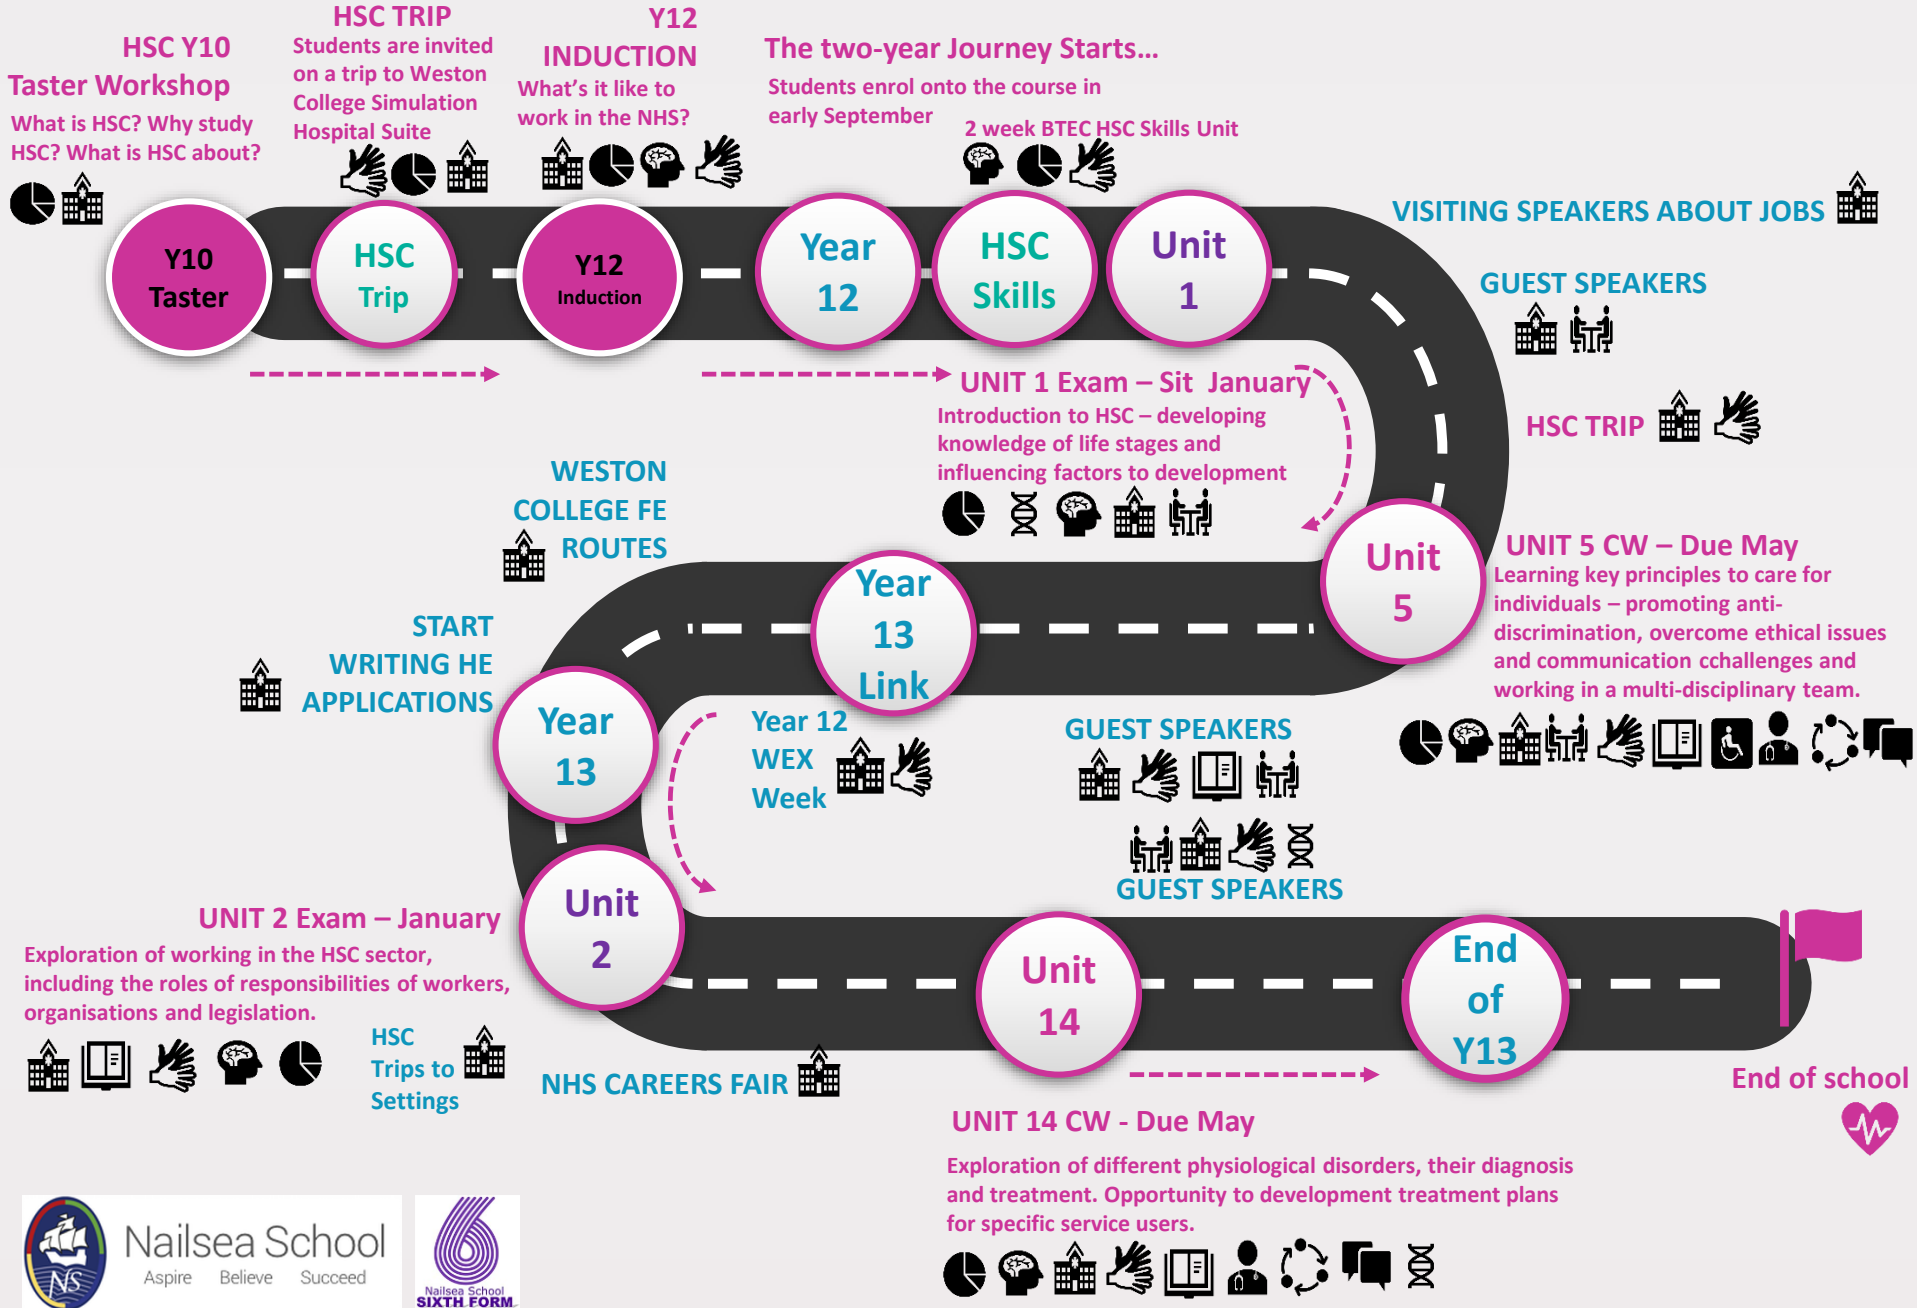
HSC Y10
Taster Workshop
What is HSC? Why study HSC? What is HSC about?

HSC TRIP
Students are invited on a trip to Weston College Simulation Hospital Suite

Y12
INDUCTION
What's it like to work in the NHS?

The two-year Journey Starts...
Students enrol onto the course in early September

2 week BTEC HSC Skills Unit

Y10 Taster

HSC Trip

Y12 Induction

Year 12

HSC Skills

Unit 1

VISITING SPEAKERS ABOUT JOBS

GUEST SPEAKERS

HSC TRIP

UNIT 1 Exam – Sit January
Introduction to HSC – developing knowledge of life stages and influencing factors to development

WESTON COLLEGE FE ROUTES

Year 13 Link

Unit 5

UNIT 5 CW – Due May
Learning key principles to care for individuals – promoting anti-discrimination, overcome ethical issues and communication cchallenges and working in a multi-disciplinary team.

START WRITING HE APPLICATIONS

Year 13

Year 12 WEX Week

GUEST SPEAKERS

GUEST SPEAKERS

Unit 2

UNIT 2 Exam – January
Exploration of working in the HSC sector, including the roles of responsibilities of workers, organisations and legislation.

HSC Trips to Settings

NHS CAREERS FAIR

Unit 14

End of Y13

End of school

UNIT 14 CW - Due May
Exploration of different physiological disorders, their diagnosis and treatment. Opportunity to development treatment plans for specific service users.

Nailsea School
Aspire Believe Succeed

Nailsea School
SIXTH FORM